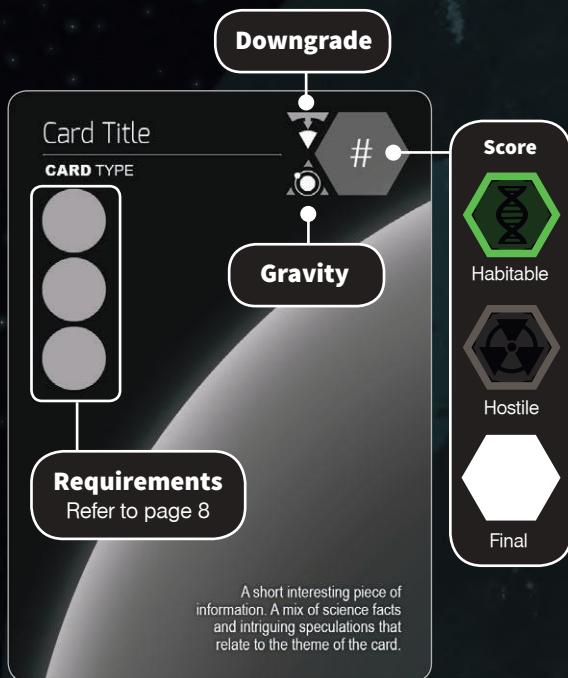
Downgrade

Card Title

CARD TYPE

#

Score

Habitable

Hostile

Final

Gravity

Requirements
Refer to page 8

A short interesting piece of information. A mix of science facts and intriguing speculations that relate to the theme of the card.